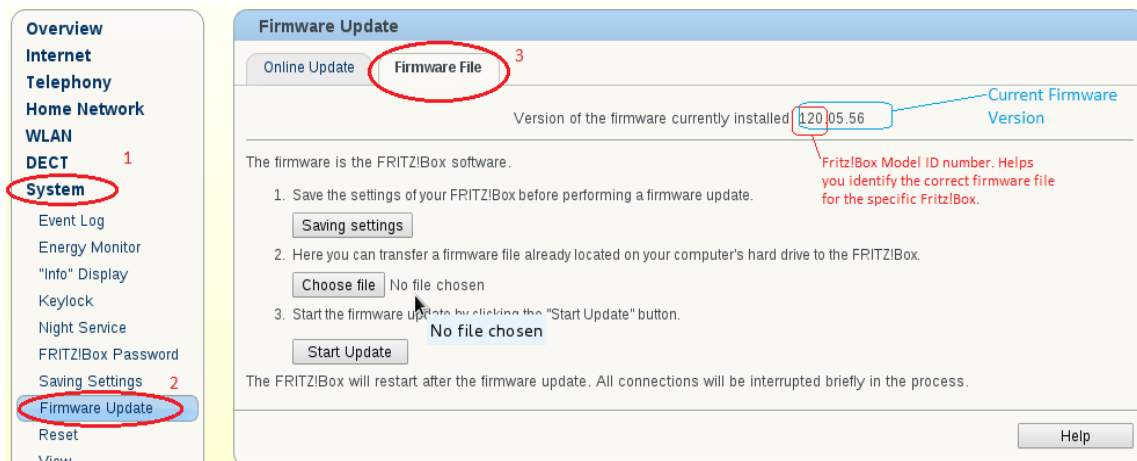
Overview
Internet
Telephony
Home Network
WLAN
DECT 1
System
Event Log
Energy Monitor
"Info" Display
Keylock
Night Service
FRITZ!Box Password
Saving Settings 2
Firmware Update
Reset
View

Firmware Update

Online Update
Firmware File 3

Version of the firmware currently installed 120.05.56

Current Firmware Version

Fritz!Box Model ID number. Helps you identify the correct firmware file for the specific Fritz!Box.

The firmware is the FRITZ!Box software.

1. Save the settings of your FRITZ!Box before performing a firmware update.

Saving settings

2. Here you can transfer a firmware file already located on your computer's hard drive to the FRITZ!Box.

Choose file No file chosen

3. Start the firmware up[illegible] by clicking the "Start Update" button.

No file chosen

Start Update

The FRITZ!Box will restart after the firmware update. All connections will be interrupted briefly in the process.

Help